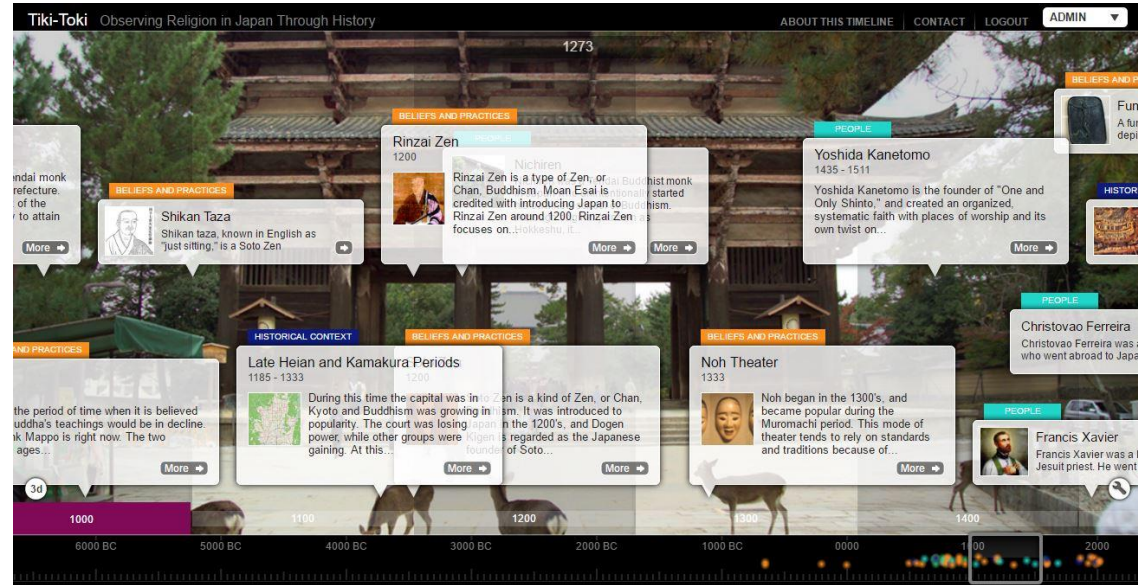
Tiki-Toki Observing Religion in Japan Through History

ABOUT THIS TIMELINE | CONTACT | LOGOUT | ADMIN

1273

ndai monk refecture. of the to attain

More

BELIEFS AND PRACTICES

Shikan Taza

Shikan taza, known in English as "just sitting," is a Soto Zen

BELIEFS AND PRACTICES

Rinzai Zen

1200

Rinzai Zen is a type of Zen, or Chan, Buddhism. Moan Esai is credited with introducing Japan to Rinzai Zen around 1200. Rinzai Zen focuses on...

More

PEOPLE

Nichiren

More

PEOPLE

Yoshida Kanetomo

1435 - 1511

Yoshida Kanetomo is the founder of "One and Only Shinto," and created an organized, systematic faith with places of worship and its own twist on...

More

BELIEFS AND P

Fun

A fu depi

HISTOR

AND PRACTICES

the period of time when it is believed uddha's teachings would be in decline. k Mappo is right now. The two ages...

HISTORICAL CONTEXT

Late Heian and Kamakura Periods

1185 - 1333

During this time the capital was in Kyoto and Buddhism was growing in popularity. The court was losing power, while other groups were gaining. At this...

More

BELIEFS AND PRACTICES

1200

Zen is a kind of Zen, or Chan, ism. It was introduced to Japan in the 1200's, and Dogen Kigen is regarded as the Japanese founder of Soto...

More

BELIEFS AND PRACTICES

Noh Theater

1333

Noh began in the 1300's, and became popular during the Muromachi period. This mode of theater tends to rely on standards and traditions because of...

More

PEOPLE

Christovao Ferreira

Christovao Ferreira was a who went abroad to Japa

PEOPLE

Francis Xavier

Francis Xavier was a Jesuit priest. He went

3d

1000 1100 1200 1300 1400

6000 BC 5000 BC 4000 BC 3000 BC 2000 BC 1000 BC 0000 1000 2000